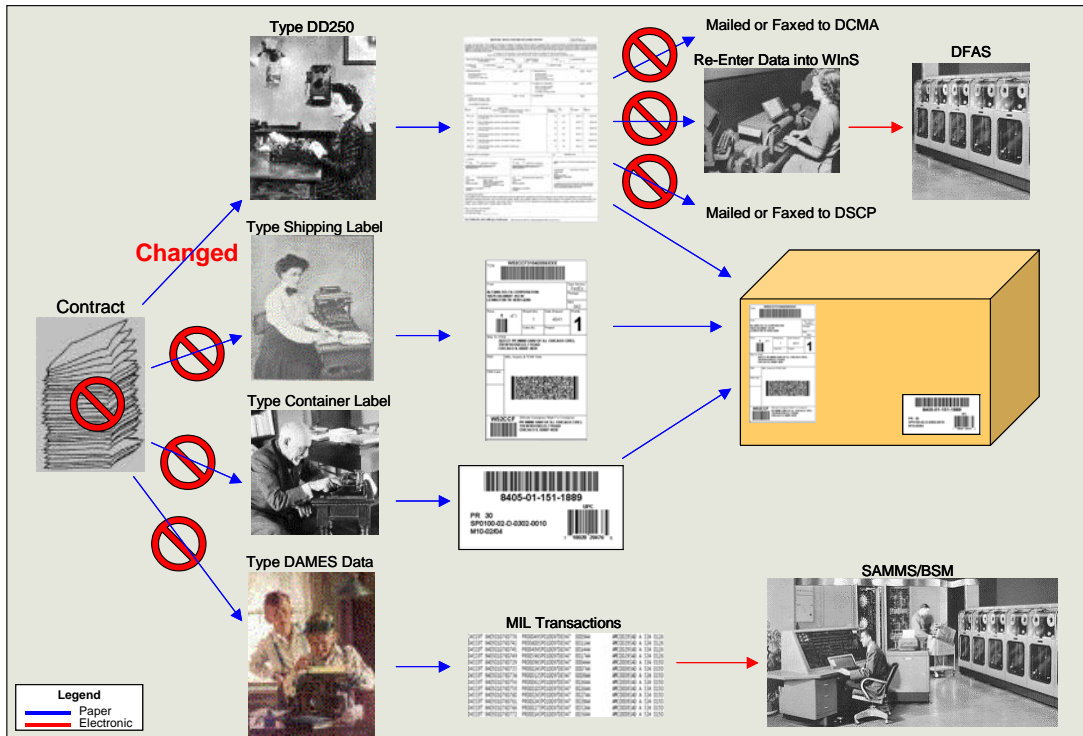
Type DD250

Mailed or Faxed to DCMA

Re-Enter Data into WInS

DFAS

Mailed or Faxed to DSCP

Changed

Type Shipping Label

Contract

1

Type Container Label

8405-01-151-1889

PR 30
SP0100-02-D-0302-0010
M10-02/04

Type DAMES Data

MIL Transactions

SAMMS/BSM

Legend
Paper
Electronic